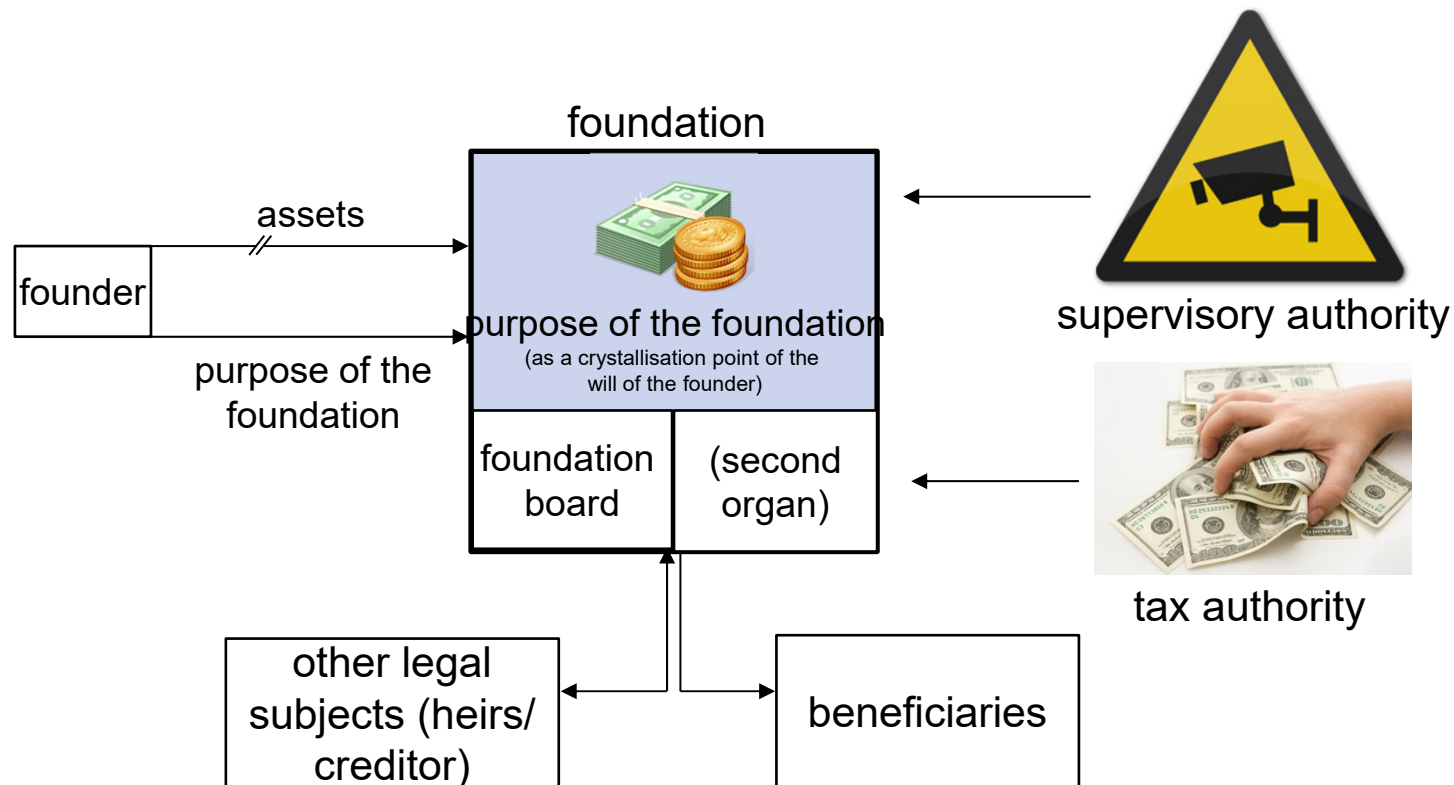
foundation

assets

founder

purpose of the foundation

purpose of the foundation
(as a crystallisation point of the will of the founder)

foundation board

(second organ)

supervisory authority

tax authority

other legal subjects (heirs/ creditor)

beneficiaries